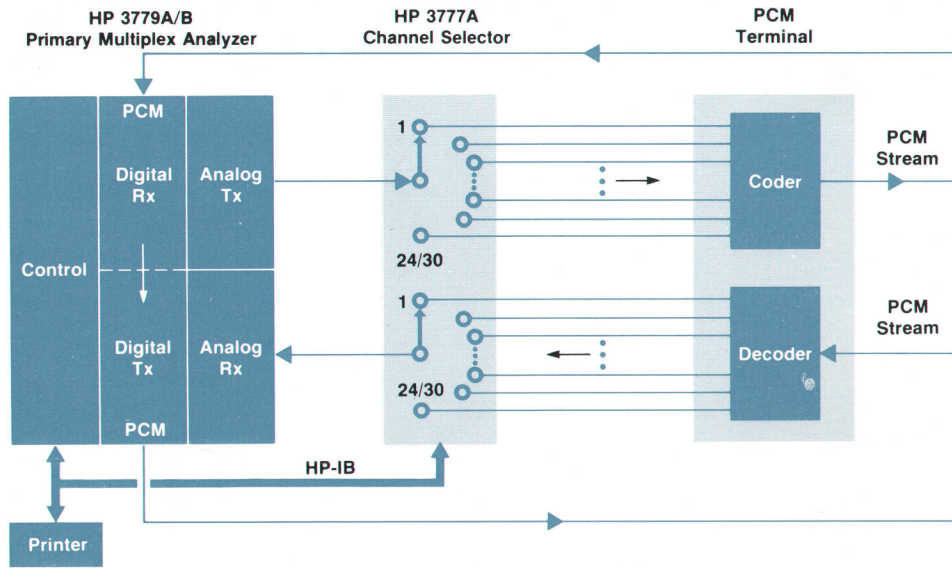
HP 3779A/B
Primary Multiplex Analyzer

HP 3777A
Channel Selector

PCM
Terminal

PCM

Digital
Rx

Analog
Tx

Control

Digital
Tx

Analog
Rx

PCM

1

24/30

1

24/30

Coder

Decoder

PCM
Stream

PCM
Stream

HP-IB

Printer